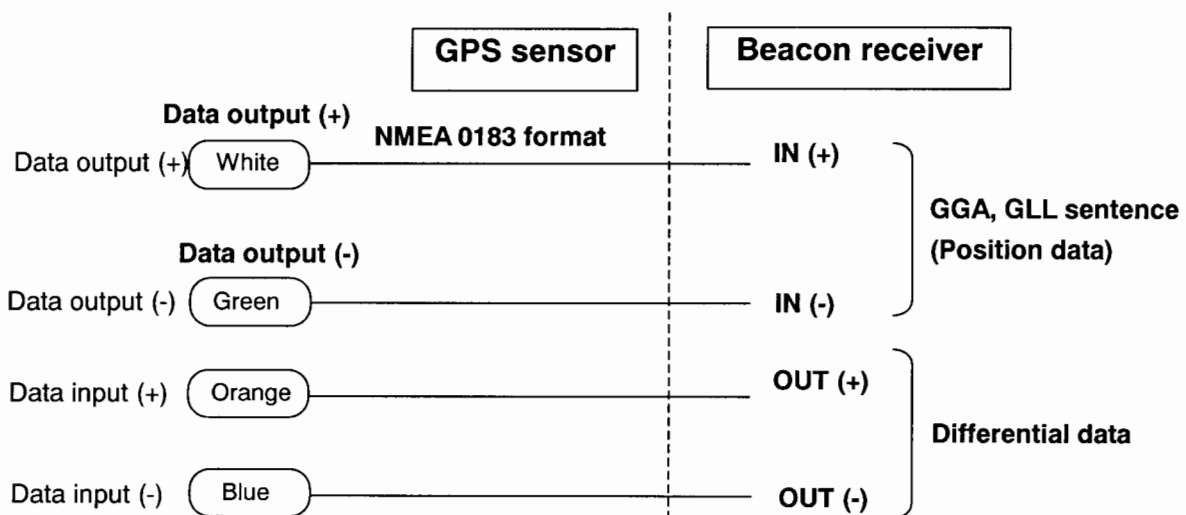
GPS sensor

Beacon receiver

Data output (+)

NMEA 0183 format

Data output (+) White

IN (+)

GGA, GLL sentence (Position data)

Data output (-)

Data output (-) Green

IN (-)

Data input (+) Orange

OUT (+)

Differential data

Data input (-) Blue

OUT (-)